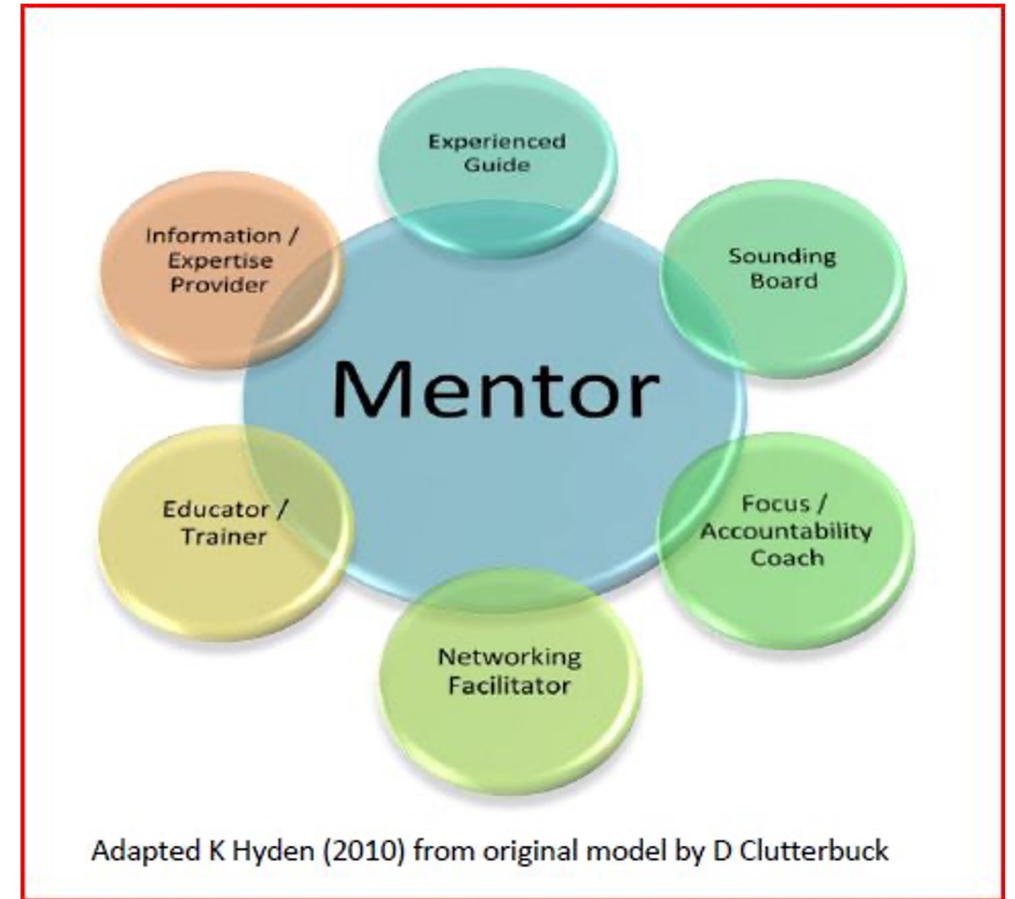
Experienced Guide

Information / Expertise Provider

Sounding Board

Mentor

Educator / Trainer

Focus / Accountability Coach

Networking Facilitator

Adapted K Hyden (2010) from original model by D Clutterbuck